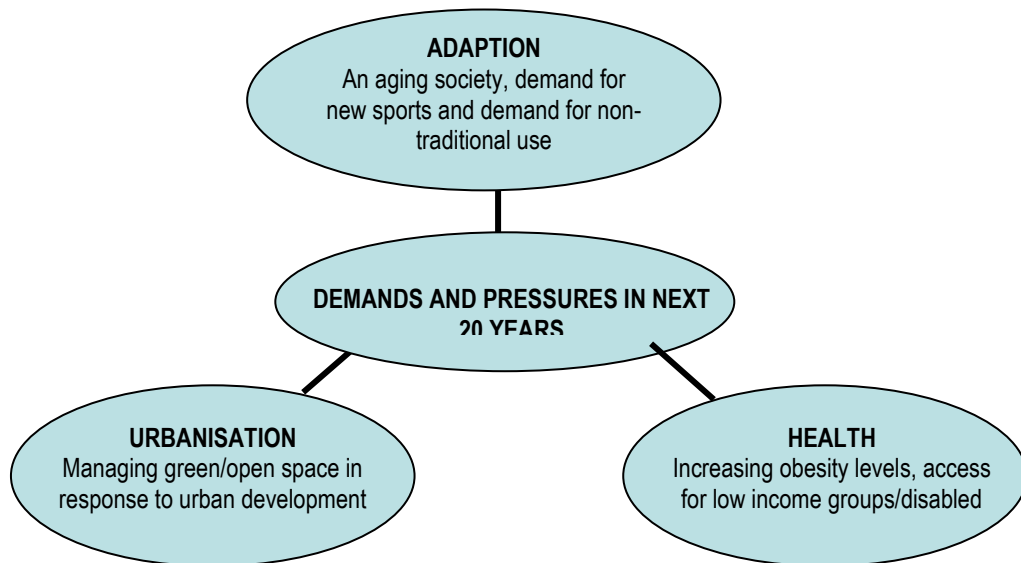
ADAPTION
An aging society, demand for new sports and demand for non-traditional use

DEMANDS AND PRESSURES IN NEXT 20 YEARS

URBANISATION
Managing green/open space in response to urban development

HEALTH
Increasing obesity levels, access for low income groups/disabled